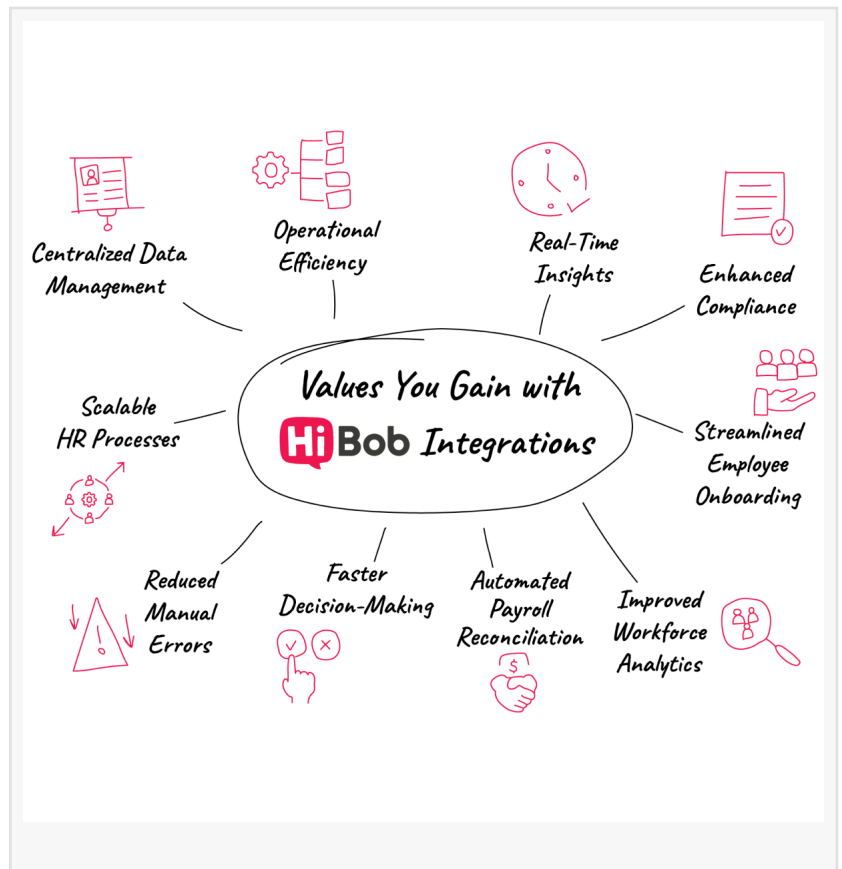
Values You Gain with HiBob Integrations

Centralized Data Management

Operational Efficiency

Real-Time Insights

Enhanced Compliance

Scalable HR Processes

Streamlined Employee Onboarding

Reduced Manual Errors

Faster Decision-Making

Automated Payroll Reconciliation

Improved Workforce Analytics

$